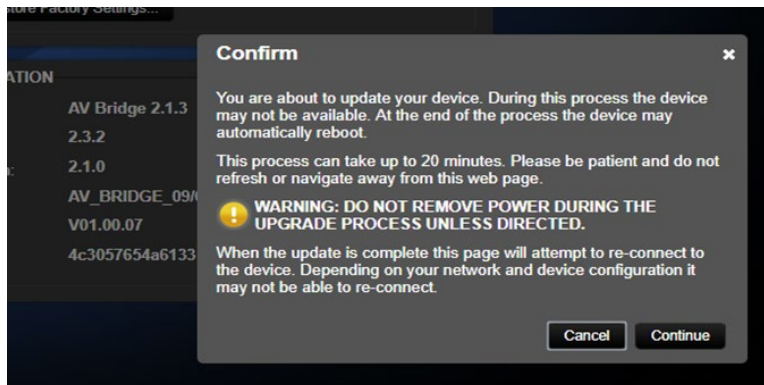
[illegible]tore Factory Settings...

ATION

AV Bridge 2.1.3
2.3.2
2.1.0
AV_BRIDGE_09/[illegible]
V01.00.07
4c3057654a6133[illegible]

Confirm

×

You are about to update your device. During this process the device may not be available. At the end of the process the device may automatically reboot.

This process can take up to 20 minutes. Please be patient and do not refresh or navigate away from this web page.

WARNING: DO NOT REMOVE POWER DURING THE UPGRADE PROCESS UNLESS DIRECTED.

When the update is complete this page will attempt to re-connect to the device. Depending on your network and device configuration it may not be able to re-connect.

Cancel

Continue